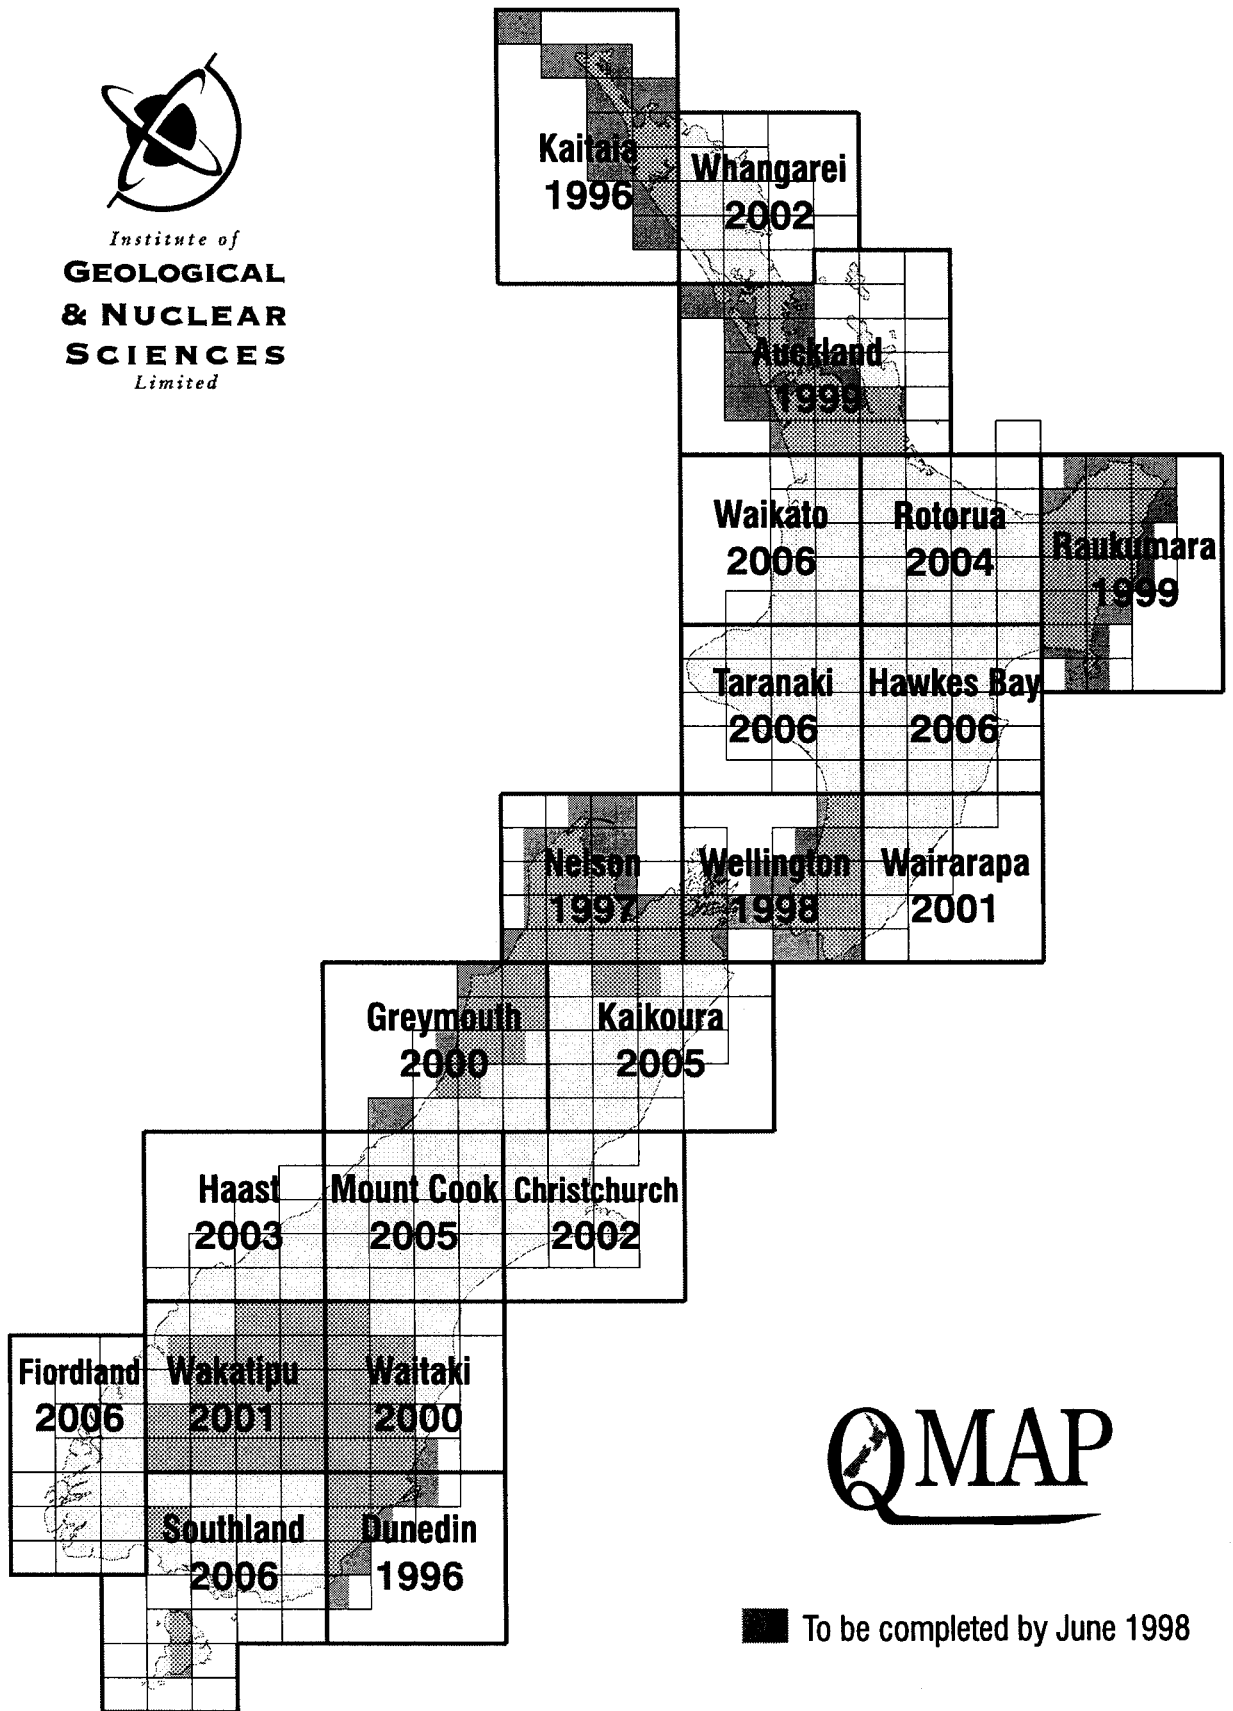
Institute of
GEOLOGICAL
& NUCLEAR
SCIENCES
Limited

Kaitaia
1996

Whangarei
2002

Auckland
1999

Waikato
2006

Rotorua
2004

Raukumara
1999

Taranaki
2006

Hawkes Bay
2006

Nelson
1997

Wellington
1998

Wairarapa
2001

Greymouth
2000

Kaikoura
2005

Haast
2003

Mount Cook
2005

Christchurch
2002

Fiordland
2006

Wakatipu
2001

Waitaki
2000

Southland
2006

Dunedin
1996

QMAP

To be completed by June 1998